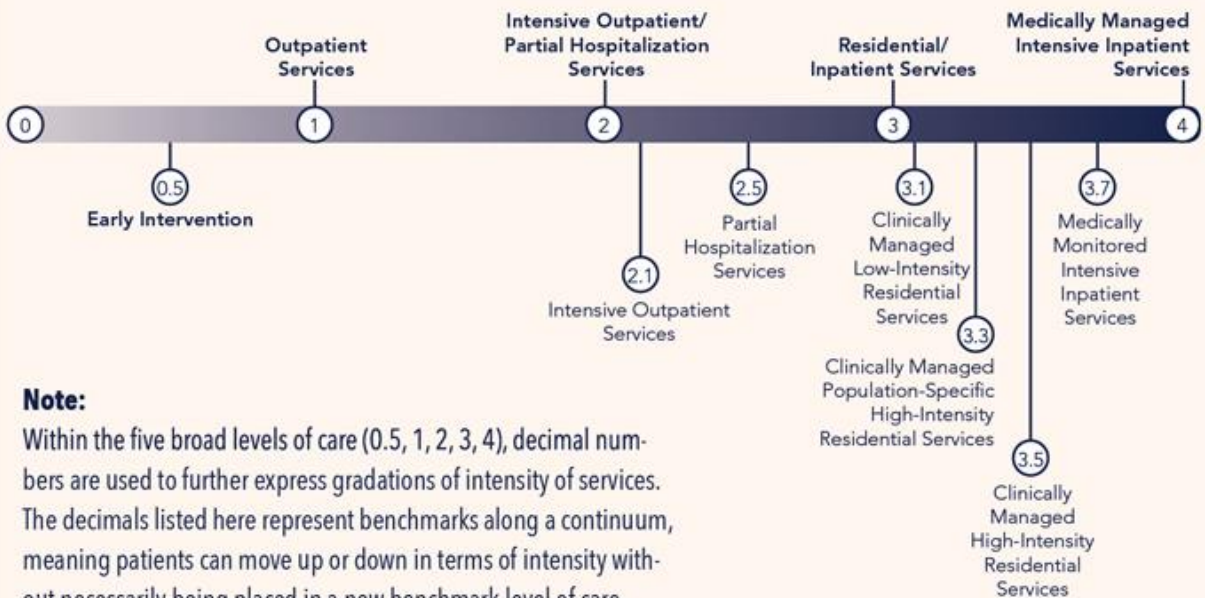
Outpatient Services

Intensive Outpatient/ Partial Hospitalization Services

Residential/ Inpatient Services

Medically Managed Intensive Inpatient Services

0

1

2

3

4

0.5
Early Intervention

2.1
Intensive Outpatient Services

2.5
Partial Hospitalization Services

3.1
Clinically Managed Low-Intensity Residential Services

3.3
Clinically Managed Population-Specific High-Intensity Residential Services

3.5
Clinically Managed High-Intensity Residential Services

3.7
Medically Monitored Intensive Inpatient Services

Note:
Within the five broad levels of care (0.5, 1, 2, 3, 4), decimal numbers are used to further express gradations of intensity of services. The decimals listed here represent benchmarks along a continuum, meaning patients can move up or down in terms of intensity without necessarily being placed in a new benchmark level of care.